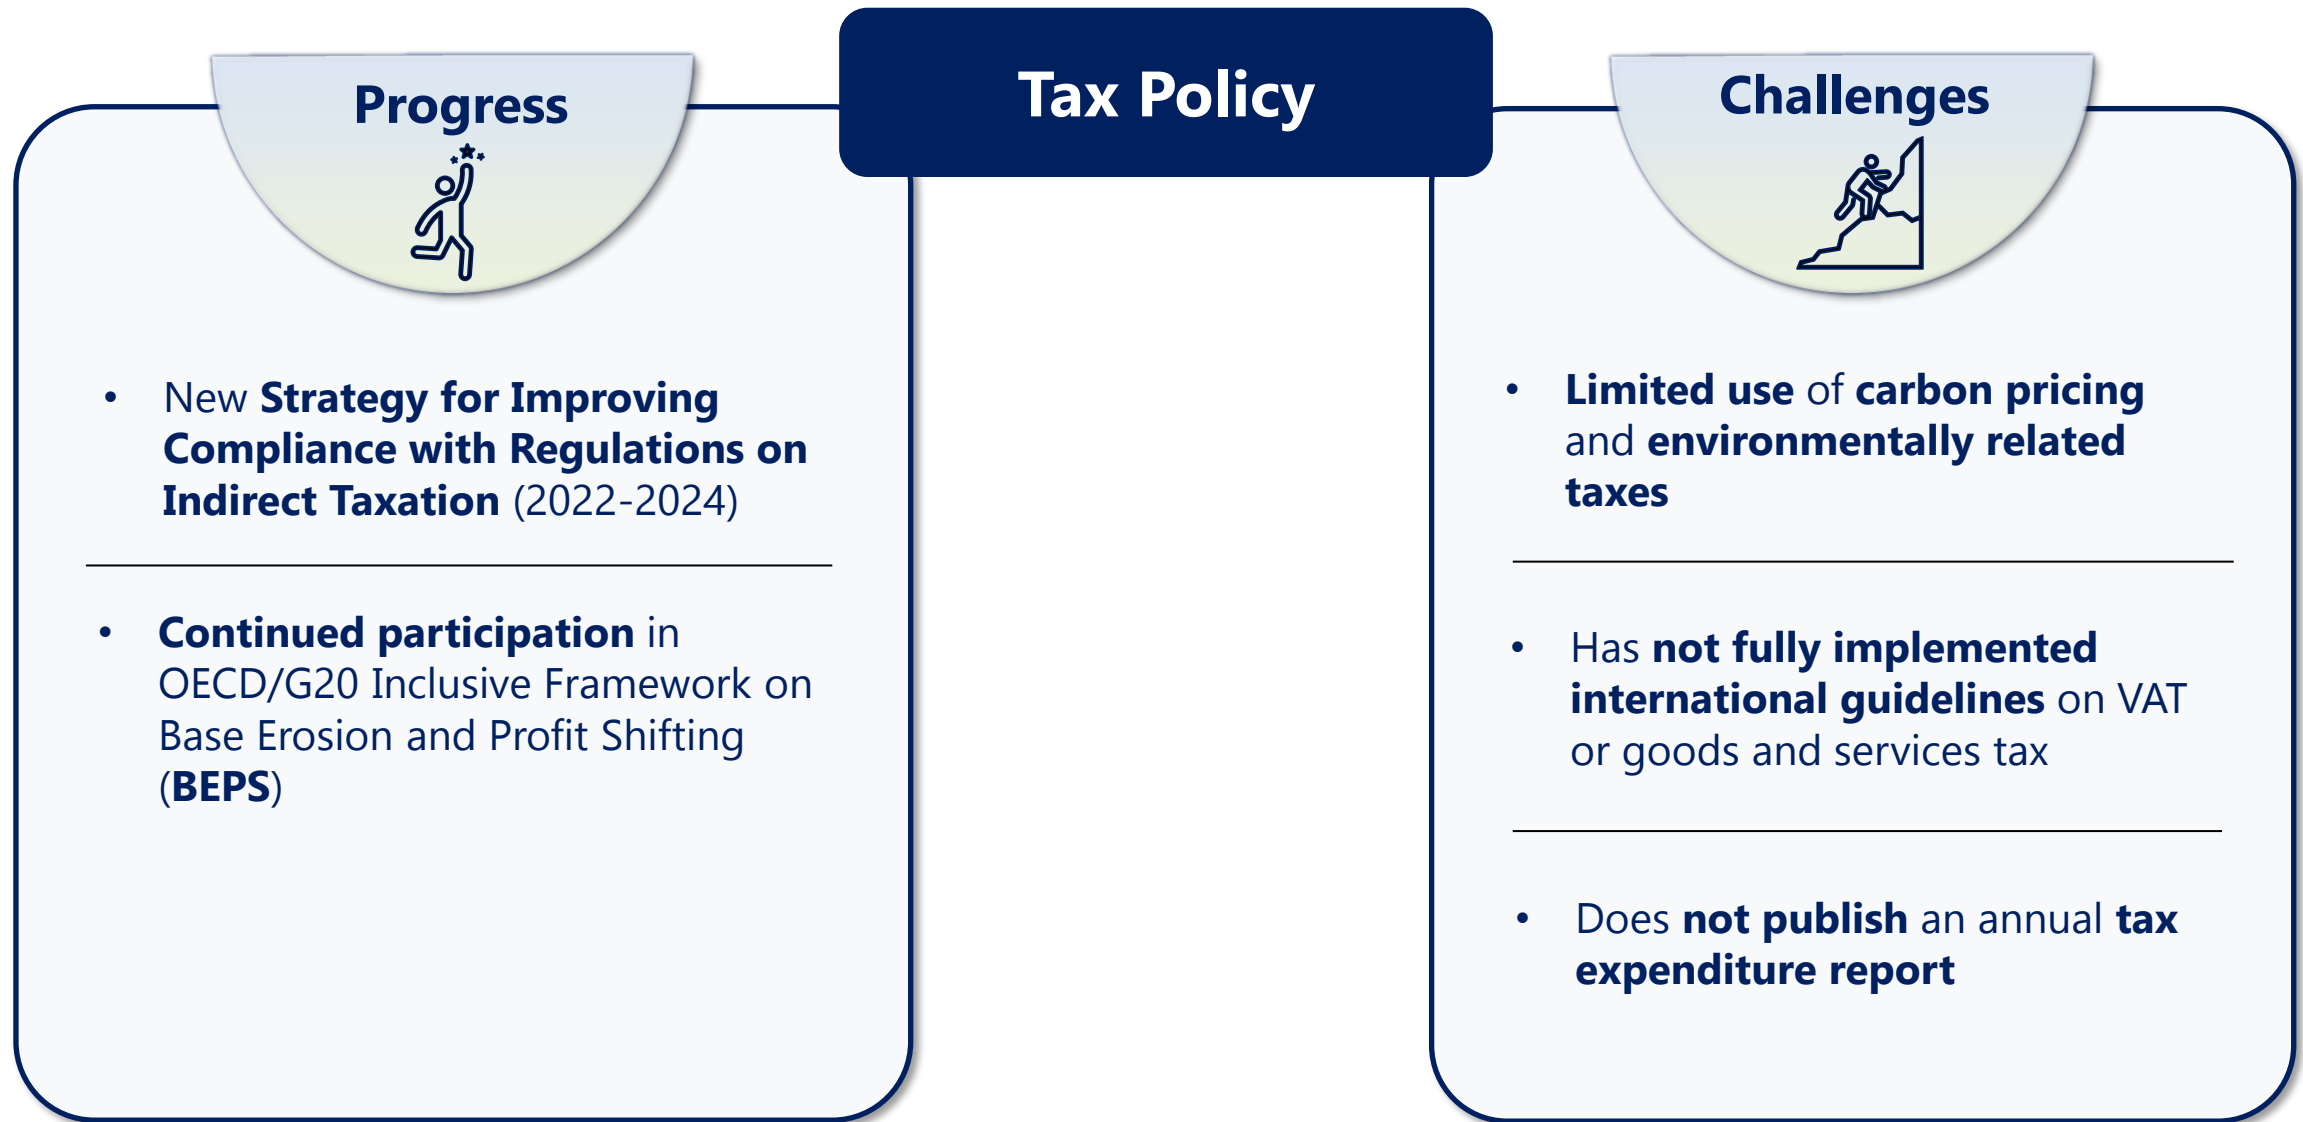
Tax Policy

Progress

• New Strategy for Improving Compliance with Regulations on Indirect Taxation (2022-2024)

• Continued participation in OECD/G20 Inclusive Framework on Base Erosion and Profit Shifting (BEPS)

Challenges

• Limited use of carbon pricing and environmentally related taxes

• Has not fully implemented international guidelines on VAT or goods and services tax

• Does not publish an annual tax expenditure report